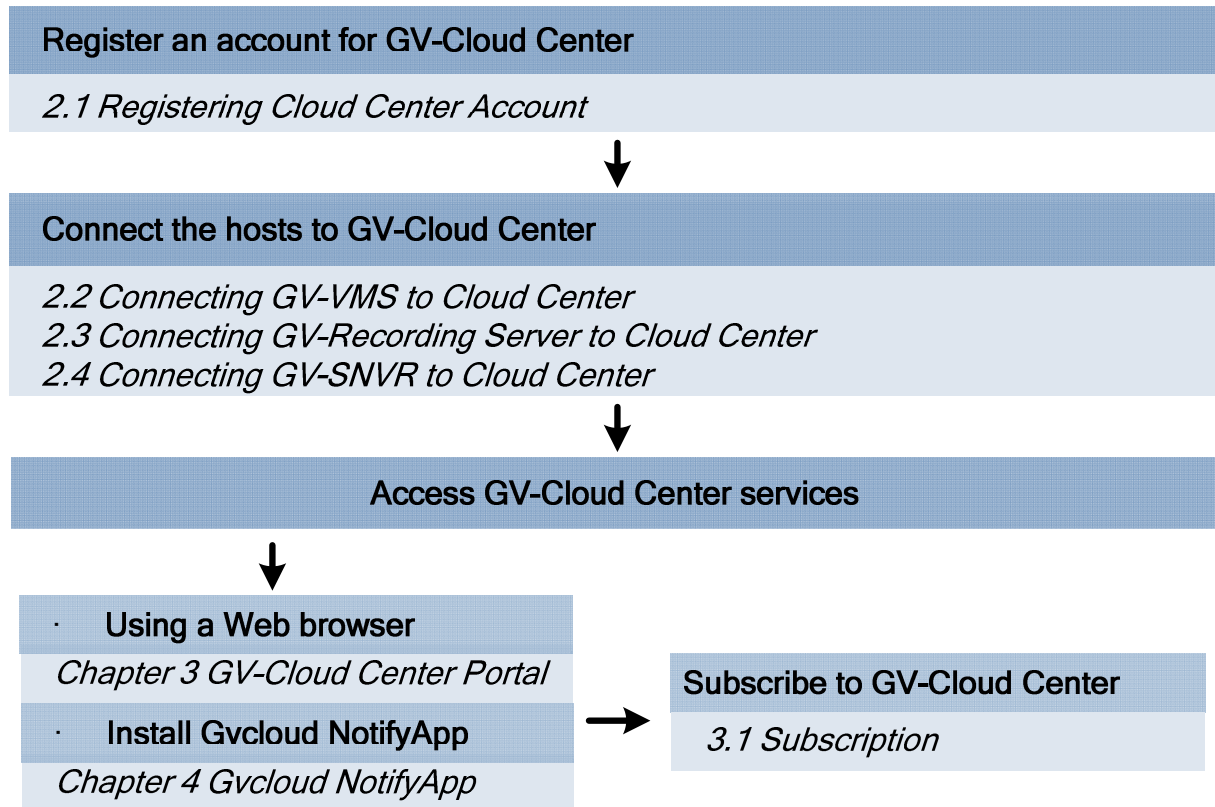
Register an account for GV-Cloud Center

2.1 Registering Cloud Center Account

Connect the hosts to GV-Cloud Center

2.2 Connecting GV-VMS to Cloud Center
2.3 Connecting GV-Recording Server to Cloud Center
2.4 Connecting GV-SNVR to Cloud Center

Access GV-Cloud Center services

· Using a Web browser

Chapter 3 GV-Cloud Center Portal

· Install Gvcloud NotifyApp

Chapter 4 Gvcloud NotifyApp

Subscribe to GV-Cloud Center

3.1 Subscription